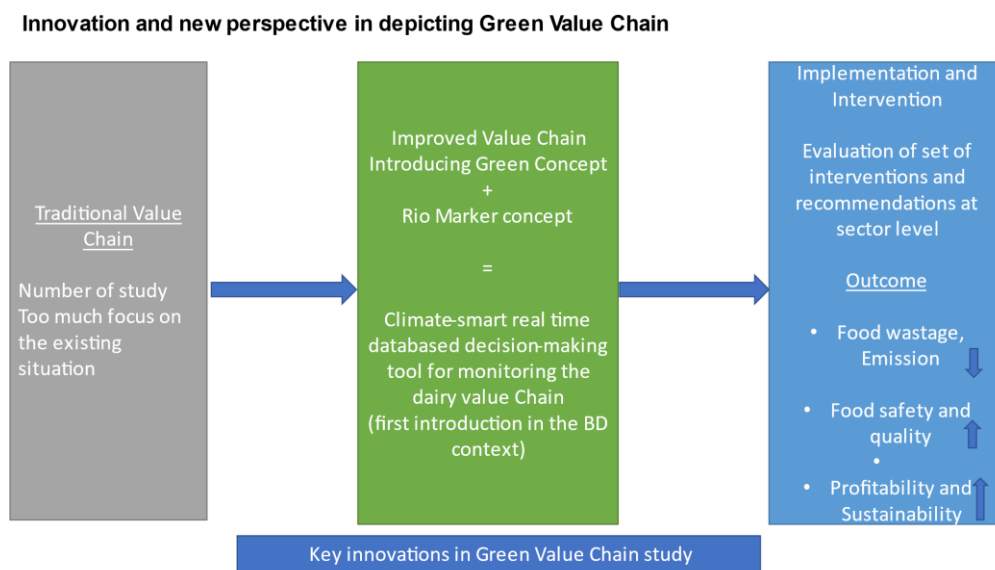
Innovation and new perspective in depicting Green Value Chain

Traditional Value Chain

Number of study Too much focus on the existing situation

Improved Value Chain Introducing Green Concept
+
Rio Marker concept

=

Climate-smart real time databased decision-making tool for monitoring the dairy value Chain (first introduction in the BD context)

Implementation and Intervention

Evaluation of set of interventions and recommendations at sector level

Outcome

• Food wastage, Emission

• Food safety and quality

•

• Profitability and Sustainability

Key innovations in Green Value Chain study